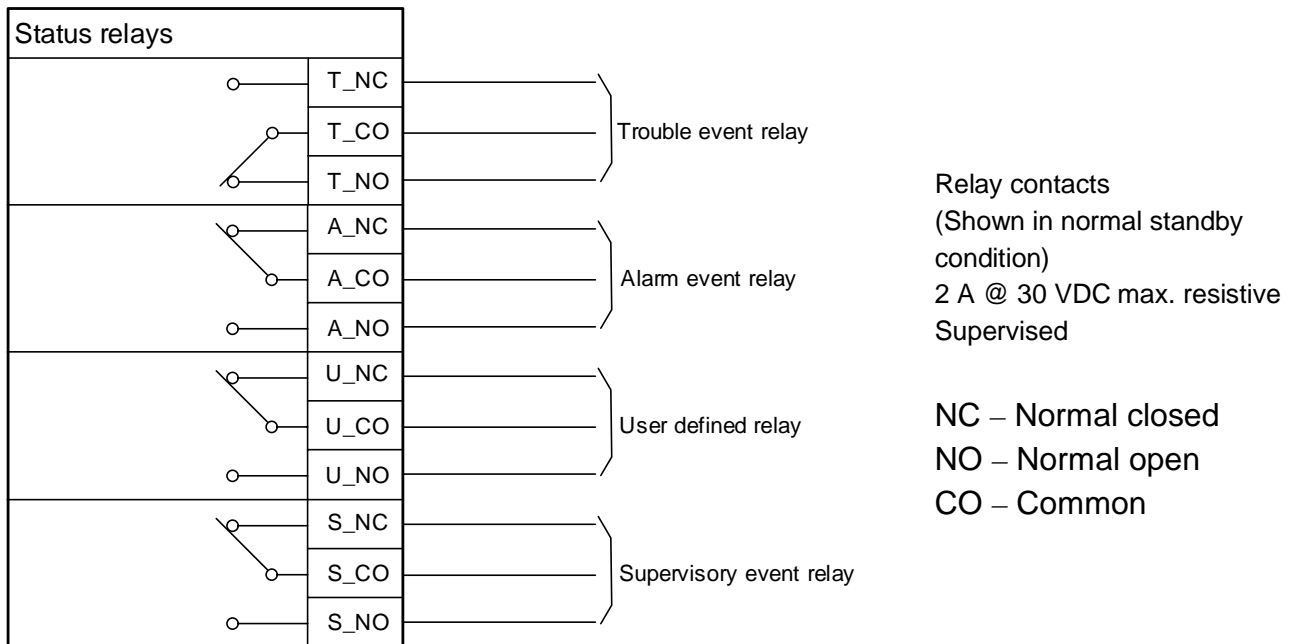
Status relays

T_NC
T_CO
T_NO
Trouble event relay

A_NC
A_CO
A_NO
Alarm event relay

U_NC
U_CO
U_NO
User defined relay

S_NC
S_CO
S_NO
Supervisory event relay

Relay contacts
(Shown in normal standby condition)
2 A @ 30 VDC max. resistive
Supervised

NC – Normal closed
NO – Normal open
CO – Common